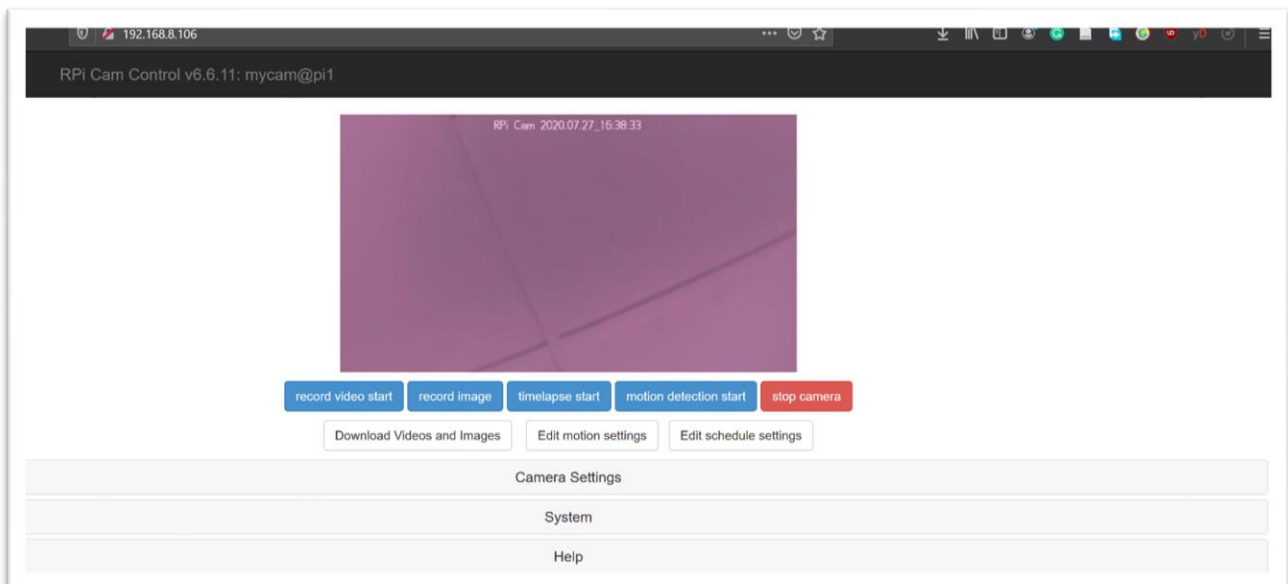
192.168.8.106

RPi Cam Control v6.6.11: mycam@pi1

RPi Cam 2020.07.27_15:38:33

record video start
record image
timelapse start
motion detection start
stop camera

Download Videos and Images
Edit motion settings
Edit schedule settings

Camera Settings

System

Help